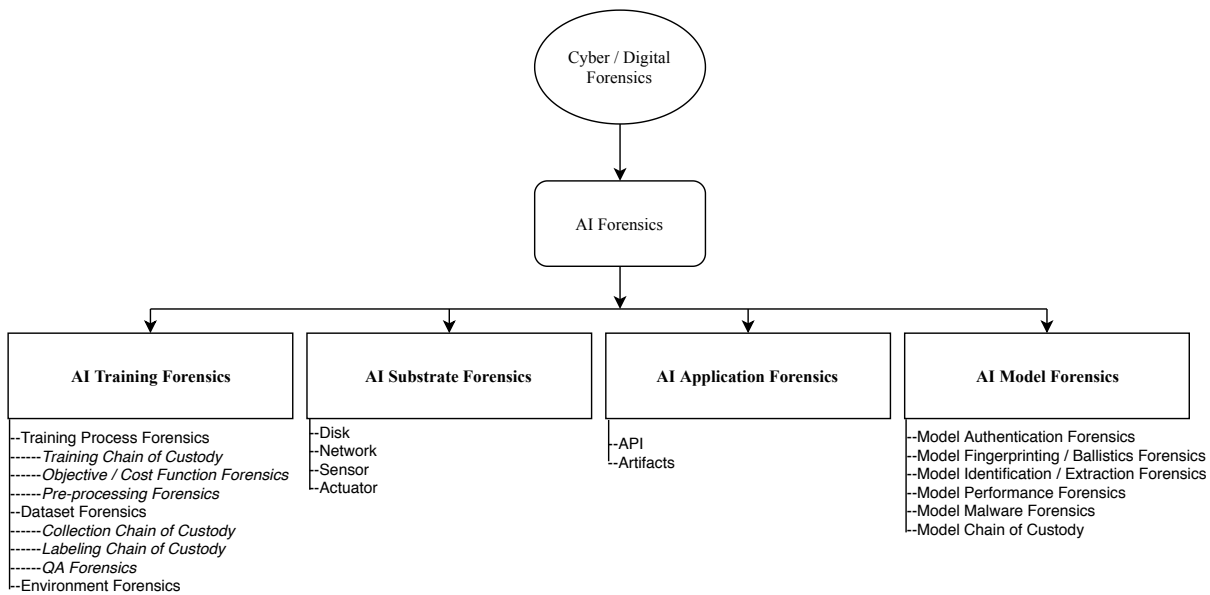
Cyber / Digital Forensics

AI Forensics

AI Training Forensics

--Training Process Forensics
------Training Chain of Custody
------Objective / Cost Function Forensics
------Pre-processing Forensics
--Dataset Forensics
------Collection Chain of Custody
------Labeling Chain of Custody
------QA Forensics
--Environment Forensics

AI Substrate Forensics

--Disk
--Network
--Sensor
--Actuator

AI Application Forensics

--API
--Artifacts

AI Model Forensics

--Model Authentication Forensics
--Model Fingerprinting / Ballistics Forensics
--Model Identification / Extraction Forensics
--Model Performance Forensics
--Model Malware Forensics
--Model Chain of Custody